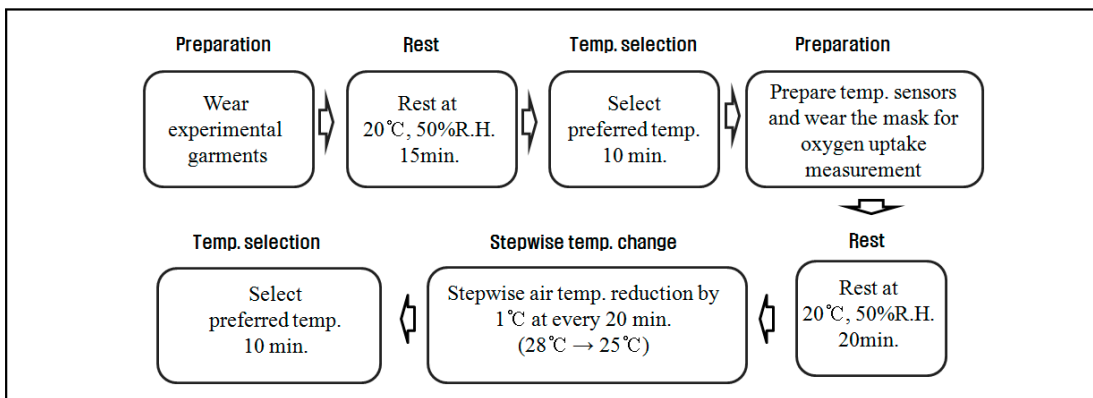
Preparation

Wear experimental garments

Rest

Rest at 20℃, 50%R.H. 15min.

Temp. selection

Select preferred temp. 10 min.

Preparation

Prepare temp. sensors and wear the mask for oxygen uptake measurement

Rest

Rest at 20℃, 50%R.H. 20min.

Stepwise temp. change

Stepwise air temp. reduction by 1℃ at every 20 min. (28℃ → 25℃)

Temp. selection

Select preferred temp. 10 min.